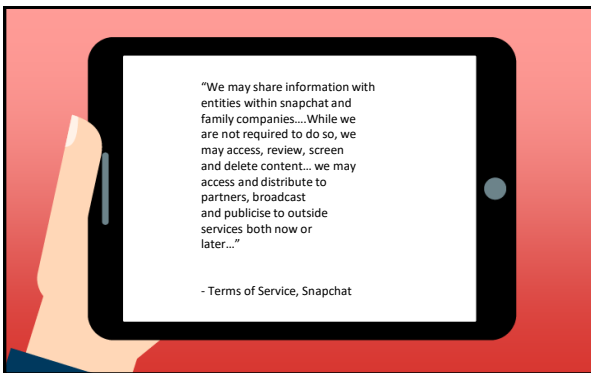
”We may share information with entities within snapchat and family companies….While we are not required to do so, we may access, review, screen and delete content… we may access and distribute to partners, broadcast and publicise to outside services both now or later…”

- Terms of Service, Snapchat